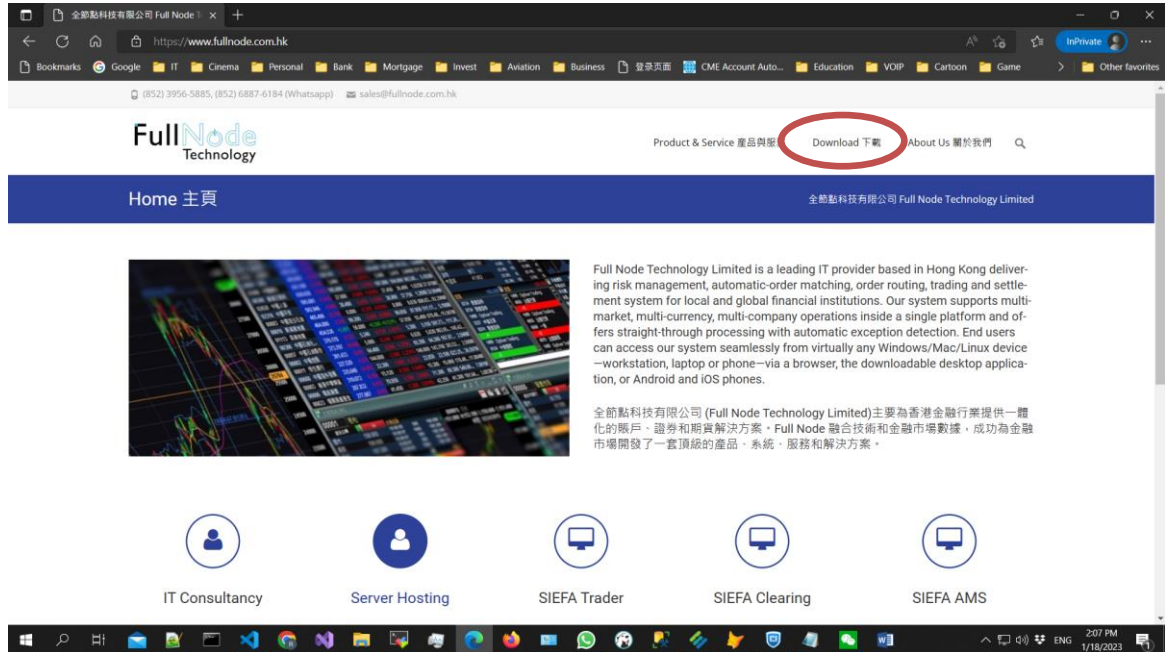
全節點科技有限公司 Full Node ×
https://www.fullnode.com.hk
InPrivate
Bookmarks Google IT Cinema Personal Bank Mortgage Invest Aviation Business 登录页面 CME Account Auto... Education VOIP Cartoon Game Other favorites

(852) 3956-5885, (852) 6887-6184 (Whatsapp) sales@fullnode.com.hk

Full Node Technology

Product & Service 產品與服 Download 下載 About Us 關於我們

Home 主頁

全節點科技有限公司 Full Node Technology Limited

Full Node Technology Limited is a leading IT provider based in Hong Kong delivering risk management, automatic-order matching, order routing, trading and settlement system for local and global financial institutions. Our system supports multi-market, multi-currency, multi-company operations inside a single platform and offers straight-through processing with automatic exception detection. End users can access our system seamlessly from virtually any Windows/Mac/Linux device—workstation, laptop or phone—via a browser, the downloadable desktop application, or Android and iOS phones.

全節點科技有限公司 (Full Node Technology Limited)主要為香港金融行業提供一體化的賬戶、證券和期貨解決方案。Full Node 融合技術和金融市場數據，成功為金融市場開發了一套頂級的產品、系統、服務和解決方案。

IT Consultancy

Server Hosting

SIEFA Trader

SIEFA Clearing

SIEFA AMS

ENG 2:07 PM 1/18/2023